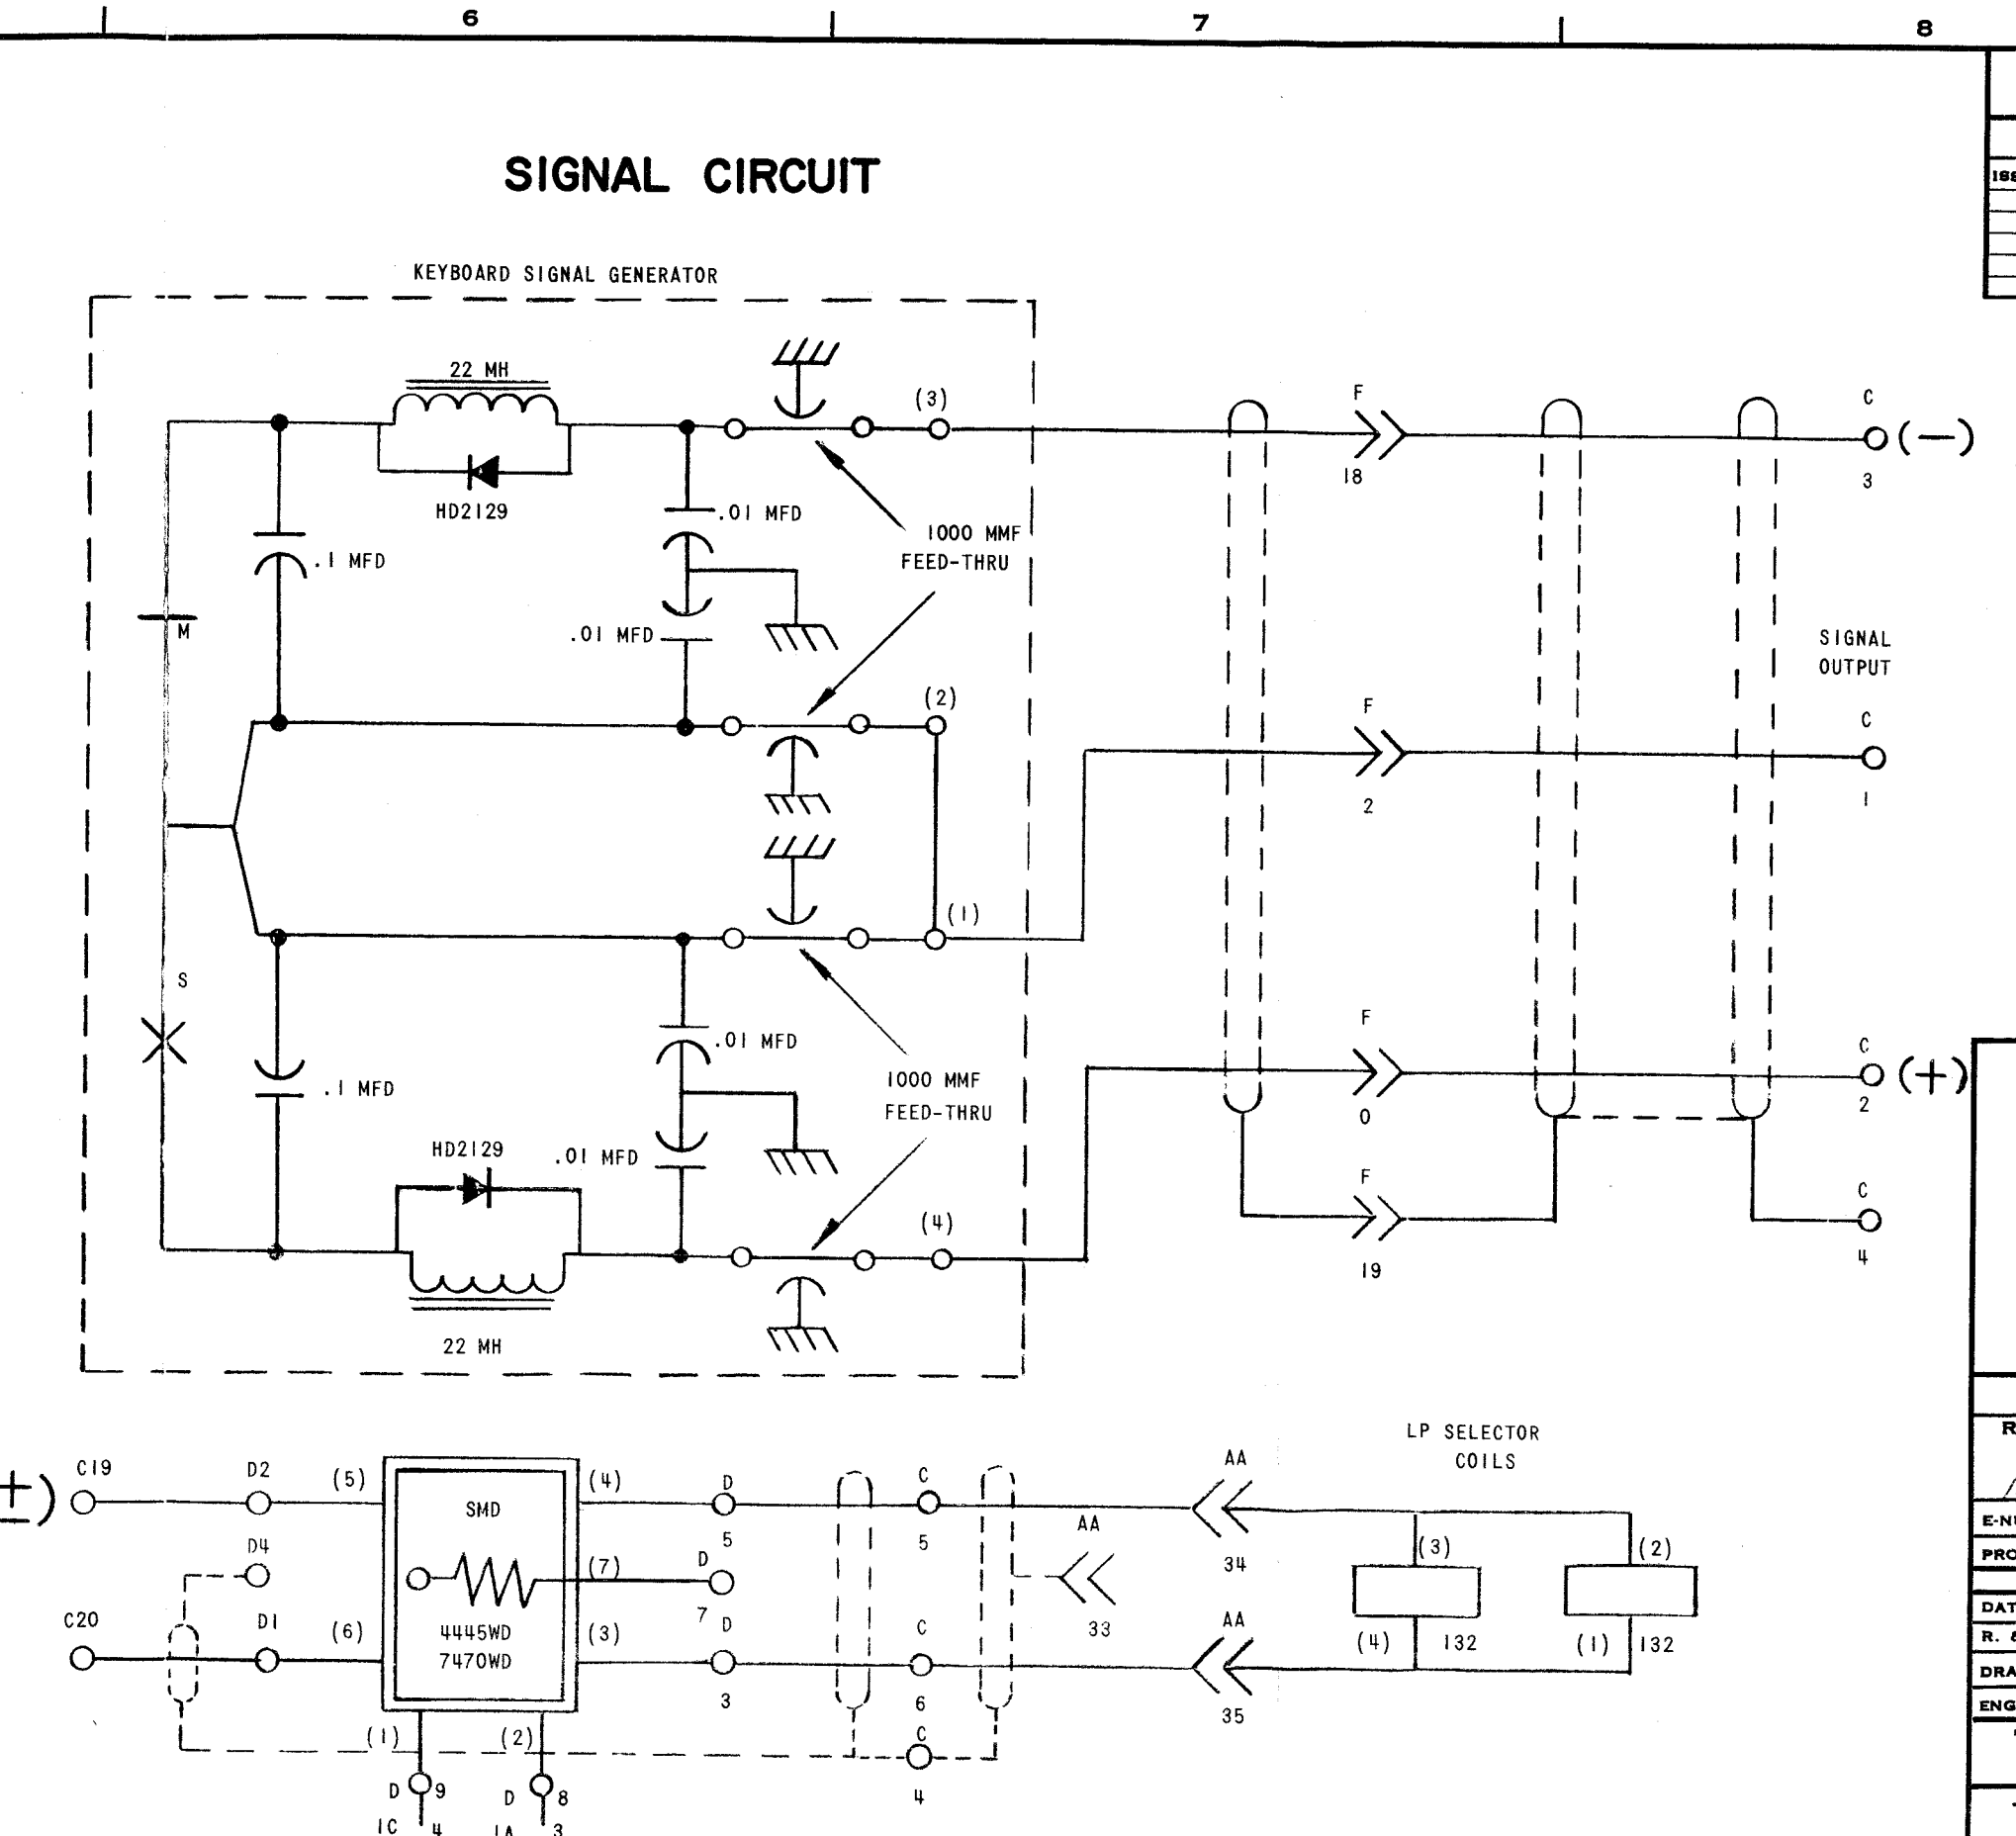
6
7
8

SIGNAL CIRCUIT

KEYBOARD SIGNAL GENERATOR

22 MH
HD2129
.1 MFD
M
.01 MFD
.01 MFD
(3)
1000 MMF
FEED-THRU
(2)
(1)
S
.1 MFD
.01 MFD
HD2129
.01 MFD
1000 MMF
FEED-THRU
(4)
22 MH

F
18
F
2
F
0
F
19

C
3
(−)
SIGNAL
OUTPUT
C
1
C
2
(+)
C
4

ISS

LP SELECTOR
COILS

(+) C19
D2
(5)
SMD
(4)
D
5
C
5
AA
34
AA
33
D4
(7)
D
7
C20
D1
(6)
4445WD
7470WD
(3)
D
3
C
6
AA
35
(3)
(2)
(4)
132
(1)
132
(1)
(2)
D 9
1C 4
D 8
1A 3
C
4

R
E-N
PRO
DAT
R. &
DRA
ENG